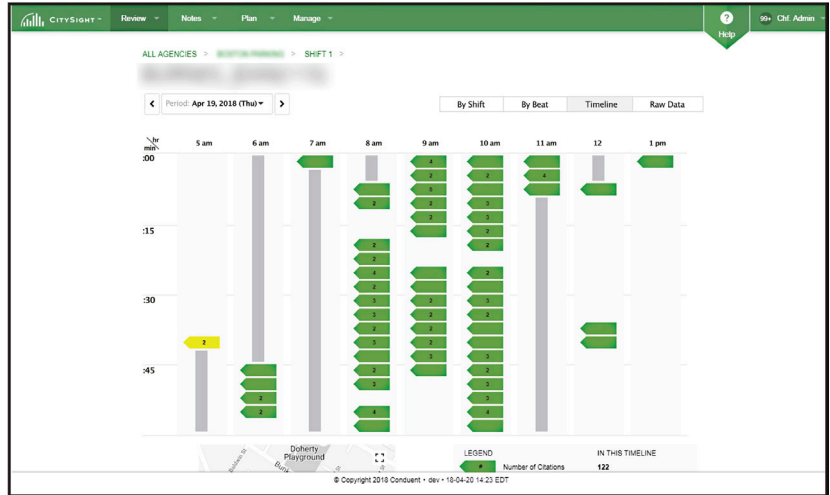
CITYSIGHT ▾ Review ▾ Notes ▾ Plan ▾ Manage ▾

? Help

99+ Chf. Admin ▾

ALL AGENCIES > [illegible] > SHIFT 1 >

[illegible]

Period: Apr 19, 2018 (Thu) ▾

By Shift | By Beat | Timeline | Raw Data

hr min | 5 am | 6 am | 7 am | 8 am | 9 am | 10 am | 11 am | 12 | 1 pm

:00

:15

:30

:45

4 2 3 2 3 3 2 4 2 2 3 2 2 2 3 2 3 2 2 2 3 2 3 2 2 3 3 2 3 2 3 2 3 2 2 3 3 3 2 3 2 3 4 4 2 2 2

Doherty Playground

LEGEND

# Number of Citations

IN THIS TIMELINE

122

© Copyright 2018 Conduent • dev • 18-04-20 14:23 EDT